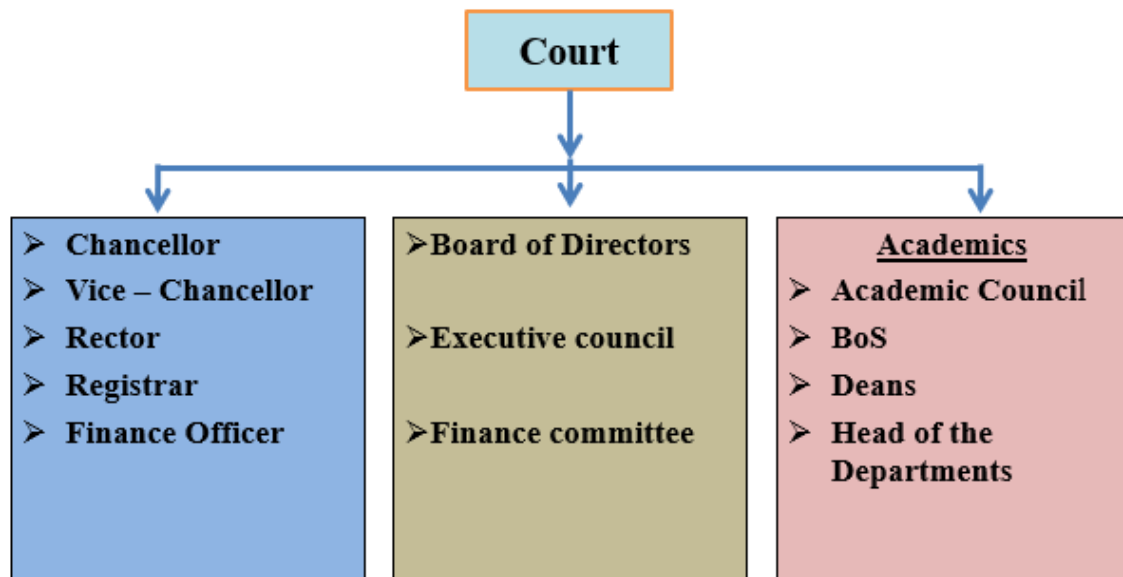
Court

➢ Chancellor
➢ Vice – Chancellor
➢ Rector
➢ Registrar
➢ Finance Officer

➢Board of Directors

➢Executive council

➢Finance committee

Academics
➢ Academic Council
➢ BoS
➢ Deans
➢ Head of the Departments